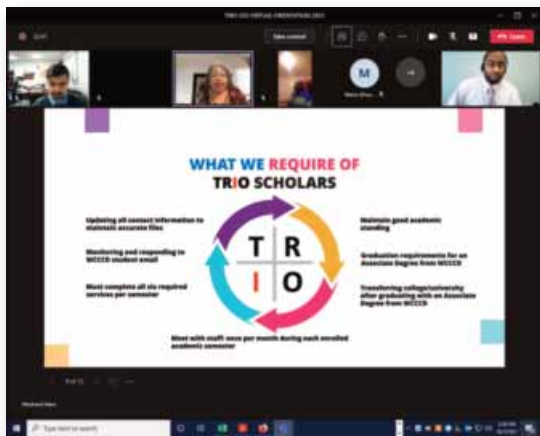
TRIO SSS VIRTUAL ORIENTATION 2021

Take control

Leave

WHAT WE REQUIRE OF

TRIO SCHOLARS

Updating all contact information to maintain accurate files

Monitoring and responding to WCCCD student email

Must complete all six required services per semester

T R
I O

Maintain good academic standing

Graduation requirements for an Associate Degree from WCCCD

Transferring college/university after graduating with an Associate Degree from WCCCD

Meet with staff once per month during each enrolled academic semester

Type here to search